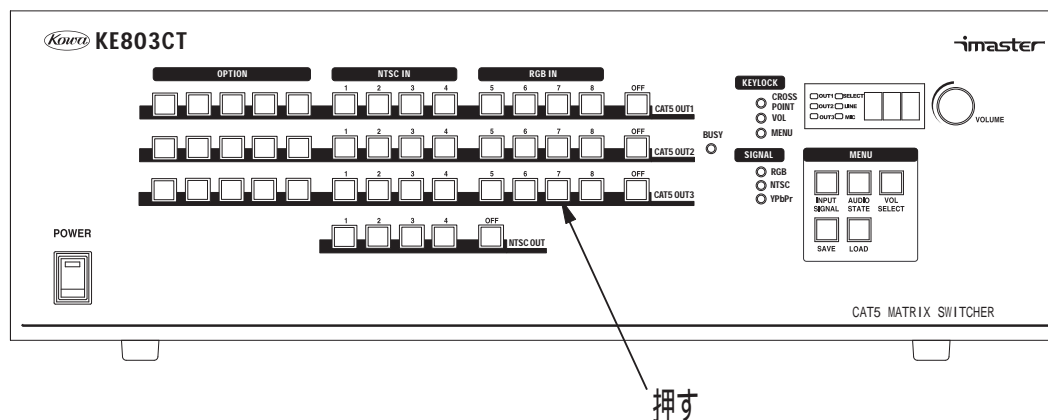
Kowa KE803CT

imaster

OPTION

NTSC IN

RGB IN

1 2 3 4 5 6 7 8 OFF CAT5 OUT1

1 2 3 4 5 6 7 8 OFF CAT5 OUT2

1 2 3 4 5 6 7 8 OFF CAT5 OUT3

BUSY

KEYLOCK

CROSS POINT

VOL

MENU

SIGNAL

RGB

NTSC

YPbPr

OUT1 SELECT

OUT2 LINE

OUT3 MIC

VOLUME

MENU

INPUT SIGNAL

AUDIO STATE

VOL SELECT

SAVE

LOAD

POWER

1 2 3 4 OFF NTSC OUT

CAT5 MATRIX SWITCHER

押す